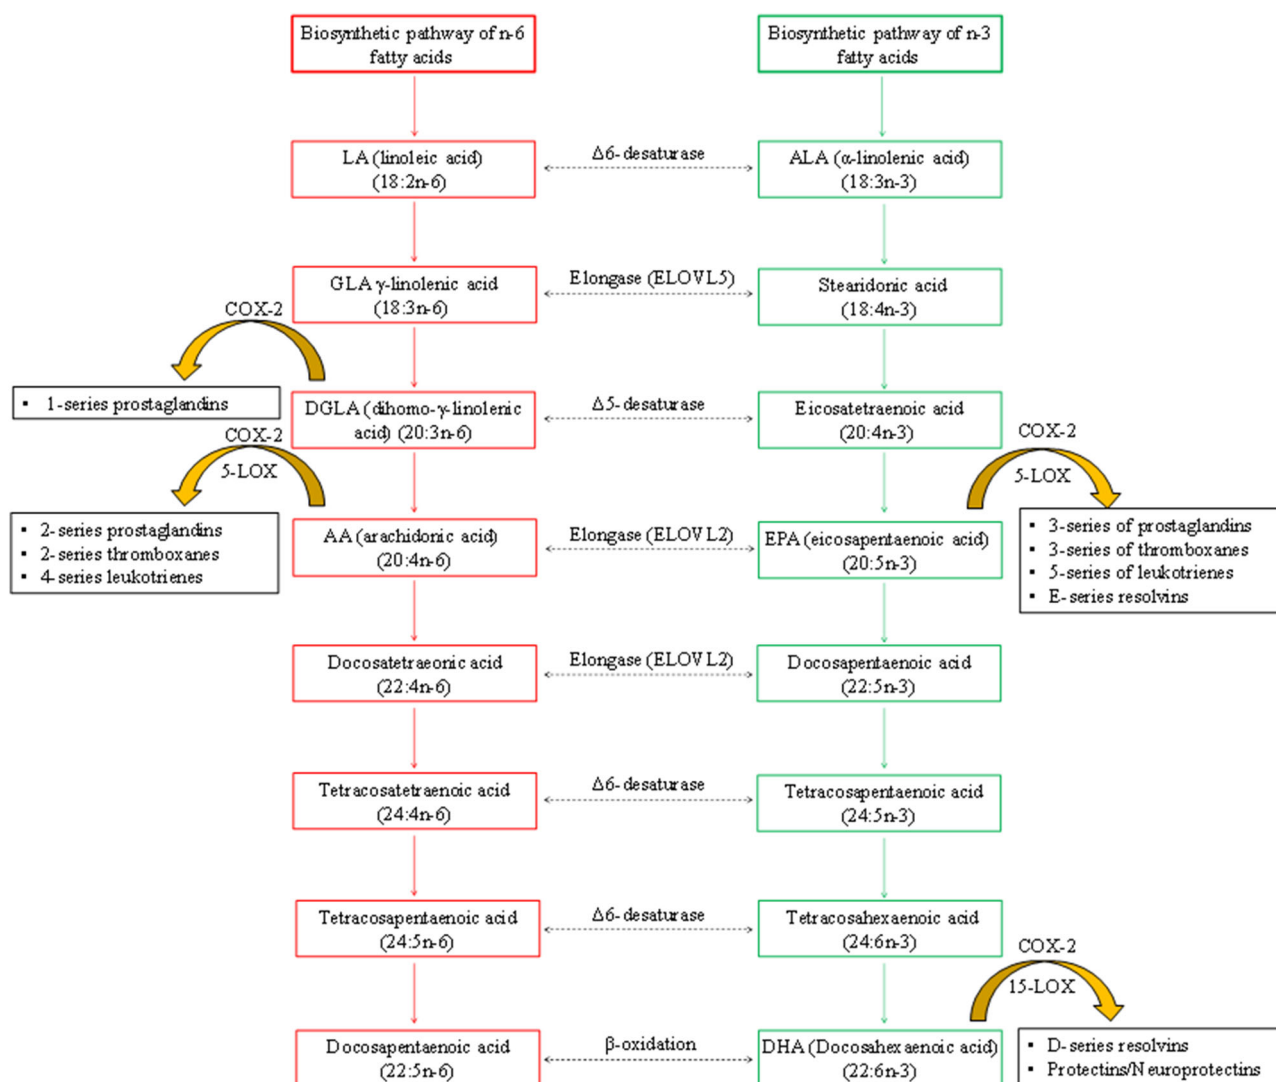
Biosynthetic pathway of n-6 fatty acids

Biosynthetic pathway of n-3 fatty acids

LA (linoleic acid) (18:2n-6)

Δ6-desaturase

ALA (α-linolenic acid) (18:3n-3)

GLA γ-linolenic acid (18:3n-6)

Elongase (ELOVL5)

Stearidonic acid (18:4n-3)

COX-2

▪ 1-series prostaglandins

DGLA (dihomo-γ-linolenic acid) (20:3n-6)

Δ5-desaturase

Eicosatetraenoic acid (20:4n-3)

COX-2

5-LOX

COX-2

5-LOX

▪ 2-series prostaglandins
▪ 2-series thromboxanes
▪ 4-series leukotrienes

AA (arachidonic acid) (20:4n-6)

Elongase (ELOVL2)

EPA (eicosapentaenoic acid) (20:5n-3)

▪ 3-series of prostaglandins
▪ 3-series of thromboxanes
▪ 5-series of leukotrienes
▪ E-series resolvins

Docosatetraeonic acid (22:4n-6)

Elongase (ELOVL2)

Docosapentaenoic acid (22:5n-3)

Tetracosatetraenoic acid (24:4n-6)

Δ6-desaturase

Tetracosapentaenoic acid (24:5n-3)

Tetracosapentaenoic acid (24:5n-6)

Δ6-desaturase

Tetracosahexaenoic acid (24:6n-3)

COX-2

15-LOX

Docosapentaenoic acid (22:5n-6)

β-oxidation

DHA (Docosahexaenoic acid) (22:6n-3)

▪ D-series resolvins
▪ Protectins/Neuroprotectins